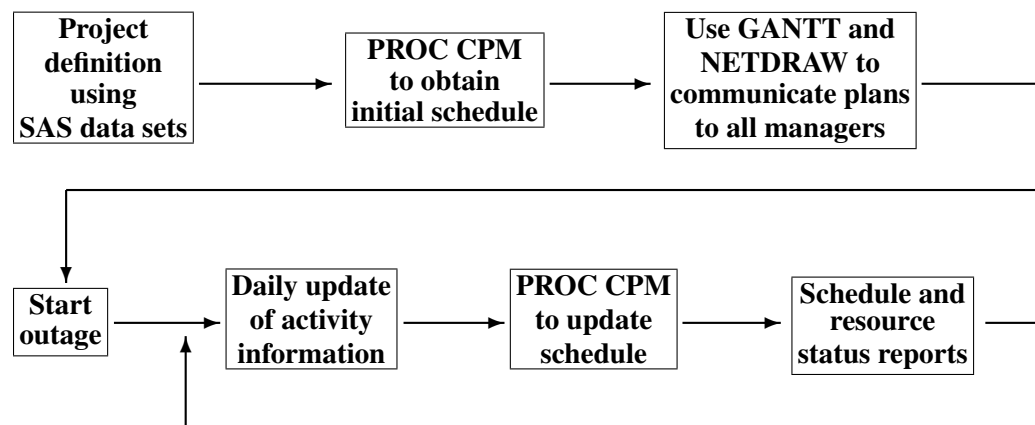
Project definition using SAS data sets

PROC CPM to obtain initial schedule

Use GANTT and NETDRAW to communicate plans to all managers

Start outage

Daily update of activity information

PROC CPM to update schedule

Schedule and resource status reports